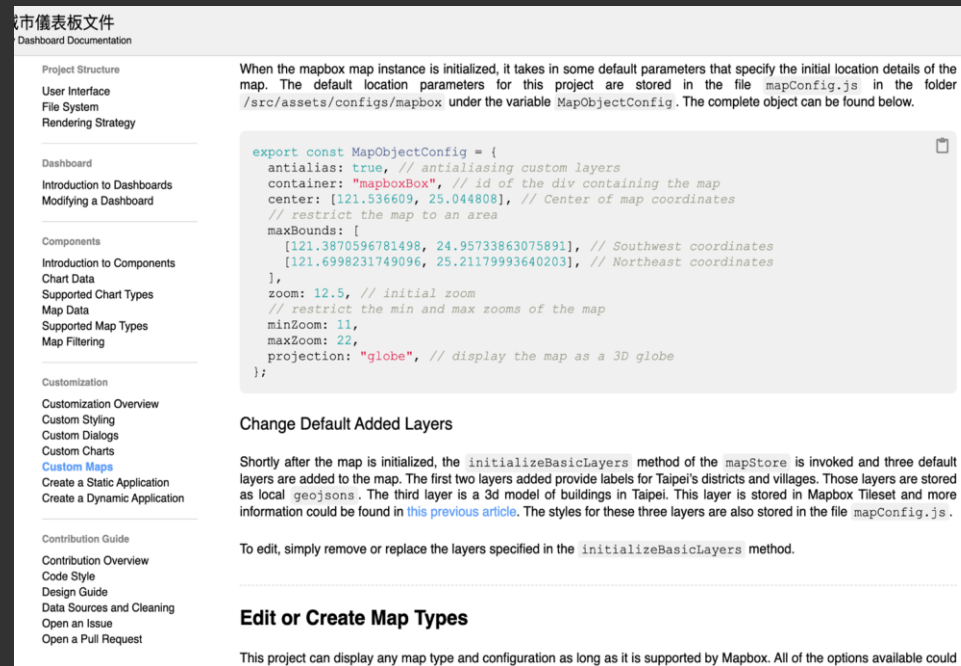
城市儀表板文件
Dashboard Documentation

Project Structure
User Interface
File System
Rendering Strategy

Dashboard
Introduction to Dashboards
Modifying a Dashboard

Components
Introduction to Components
Chart Data
Supported Chart Types
Map Data
Supported Map Types
Map Filtering

Customization
Customization Overview
Custom Styling
Custom Dialogs
Custom Charts
Custom Maps
Create a Static Application
Create a Dynamic Application

Contribution Guide
Contribution Overview
Code Style
Design Guide
Data Sources and Cleaning
Open an Issue
Open a Pull Request

When the mapbox map instance is initialized, it takes in some default parameters that specify the initial location details of the map. The default location parameters for this project are stored in the file `mapConfig.js` in the folder `/src/assets/configs/mapbox` under the variable `MapObjectConfig`. The complete object can be found below.

```
export const MapObjectConfig = {
  antialias: true, // antialiasing custom layers
  container: "mapboxBox", // id of the div containing the map
  center: [121.536609, 25.044808], // Center of map coordinates
  // restrict the map to an area
  maxBounds: [
    [121.3870596781498, 24.95733863075891], // Southwest coordinates
    [121.6998231749096, 25.21179993640203], // Northeast coordinates
  ],
  zoom: 12.5, // initial zoom
  // restrict the min and max zooms of the map
  minZoom: 11,
  maxZoom: 22,
  projection: "globe", // display the map as a 3D globe
};
```

Change Default Added Layers

Shortly after the map is initialized, the `initializeBasicLayers` method of the `mapStore` is invoked and three default layers are added to the map. The first two layers added provide labels for Taipei's districts and villages. Those layers are stored as local `geojsons`. The third layer is a 3d model of buildings in Taipei. This layer is stored in Mapbox Tileset and more information could be found in this previous article. The styles for these three layers are also stored in the file `mapConfig.js`.

To edit, simply remove or replace the layers specified in the `initializeBasicLayers` method.

Edit or Create Map Types

This project can display any map type and configuration as long as it is supported by Mapbox. All of the options available could